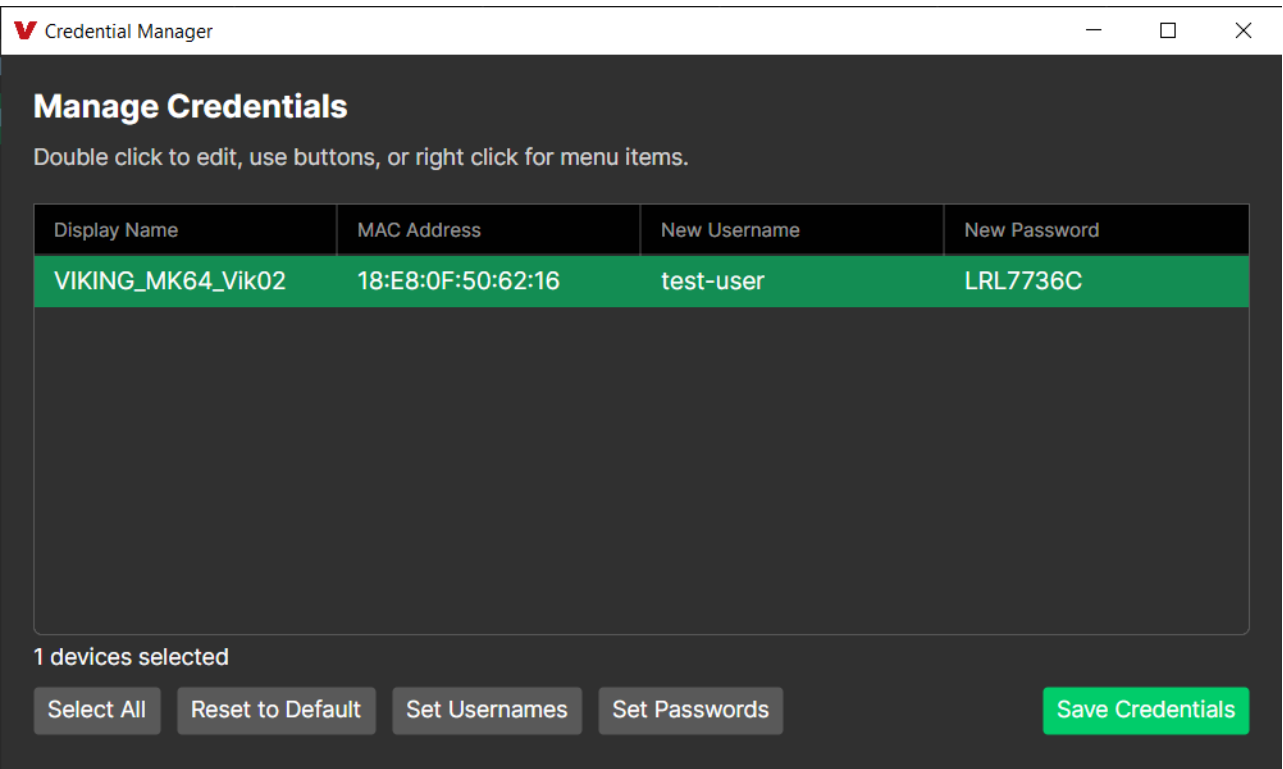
V Credential Manager

Manage Credentials

Double click to edit, use buttons, or right click for menu items.

| Display Name | MAC Address | New Username | New Password |
|---|---|---|---|
| VIKING_MK64_Vik02 | 18:E8:0F:50:62:16 | test-user | LRL7736C |

1 devices selected

Select All
Reset to Default
Set Usernames
Set Passwords
Save Credentials